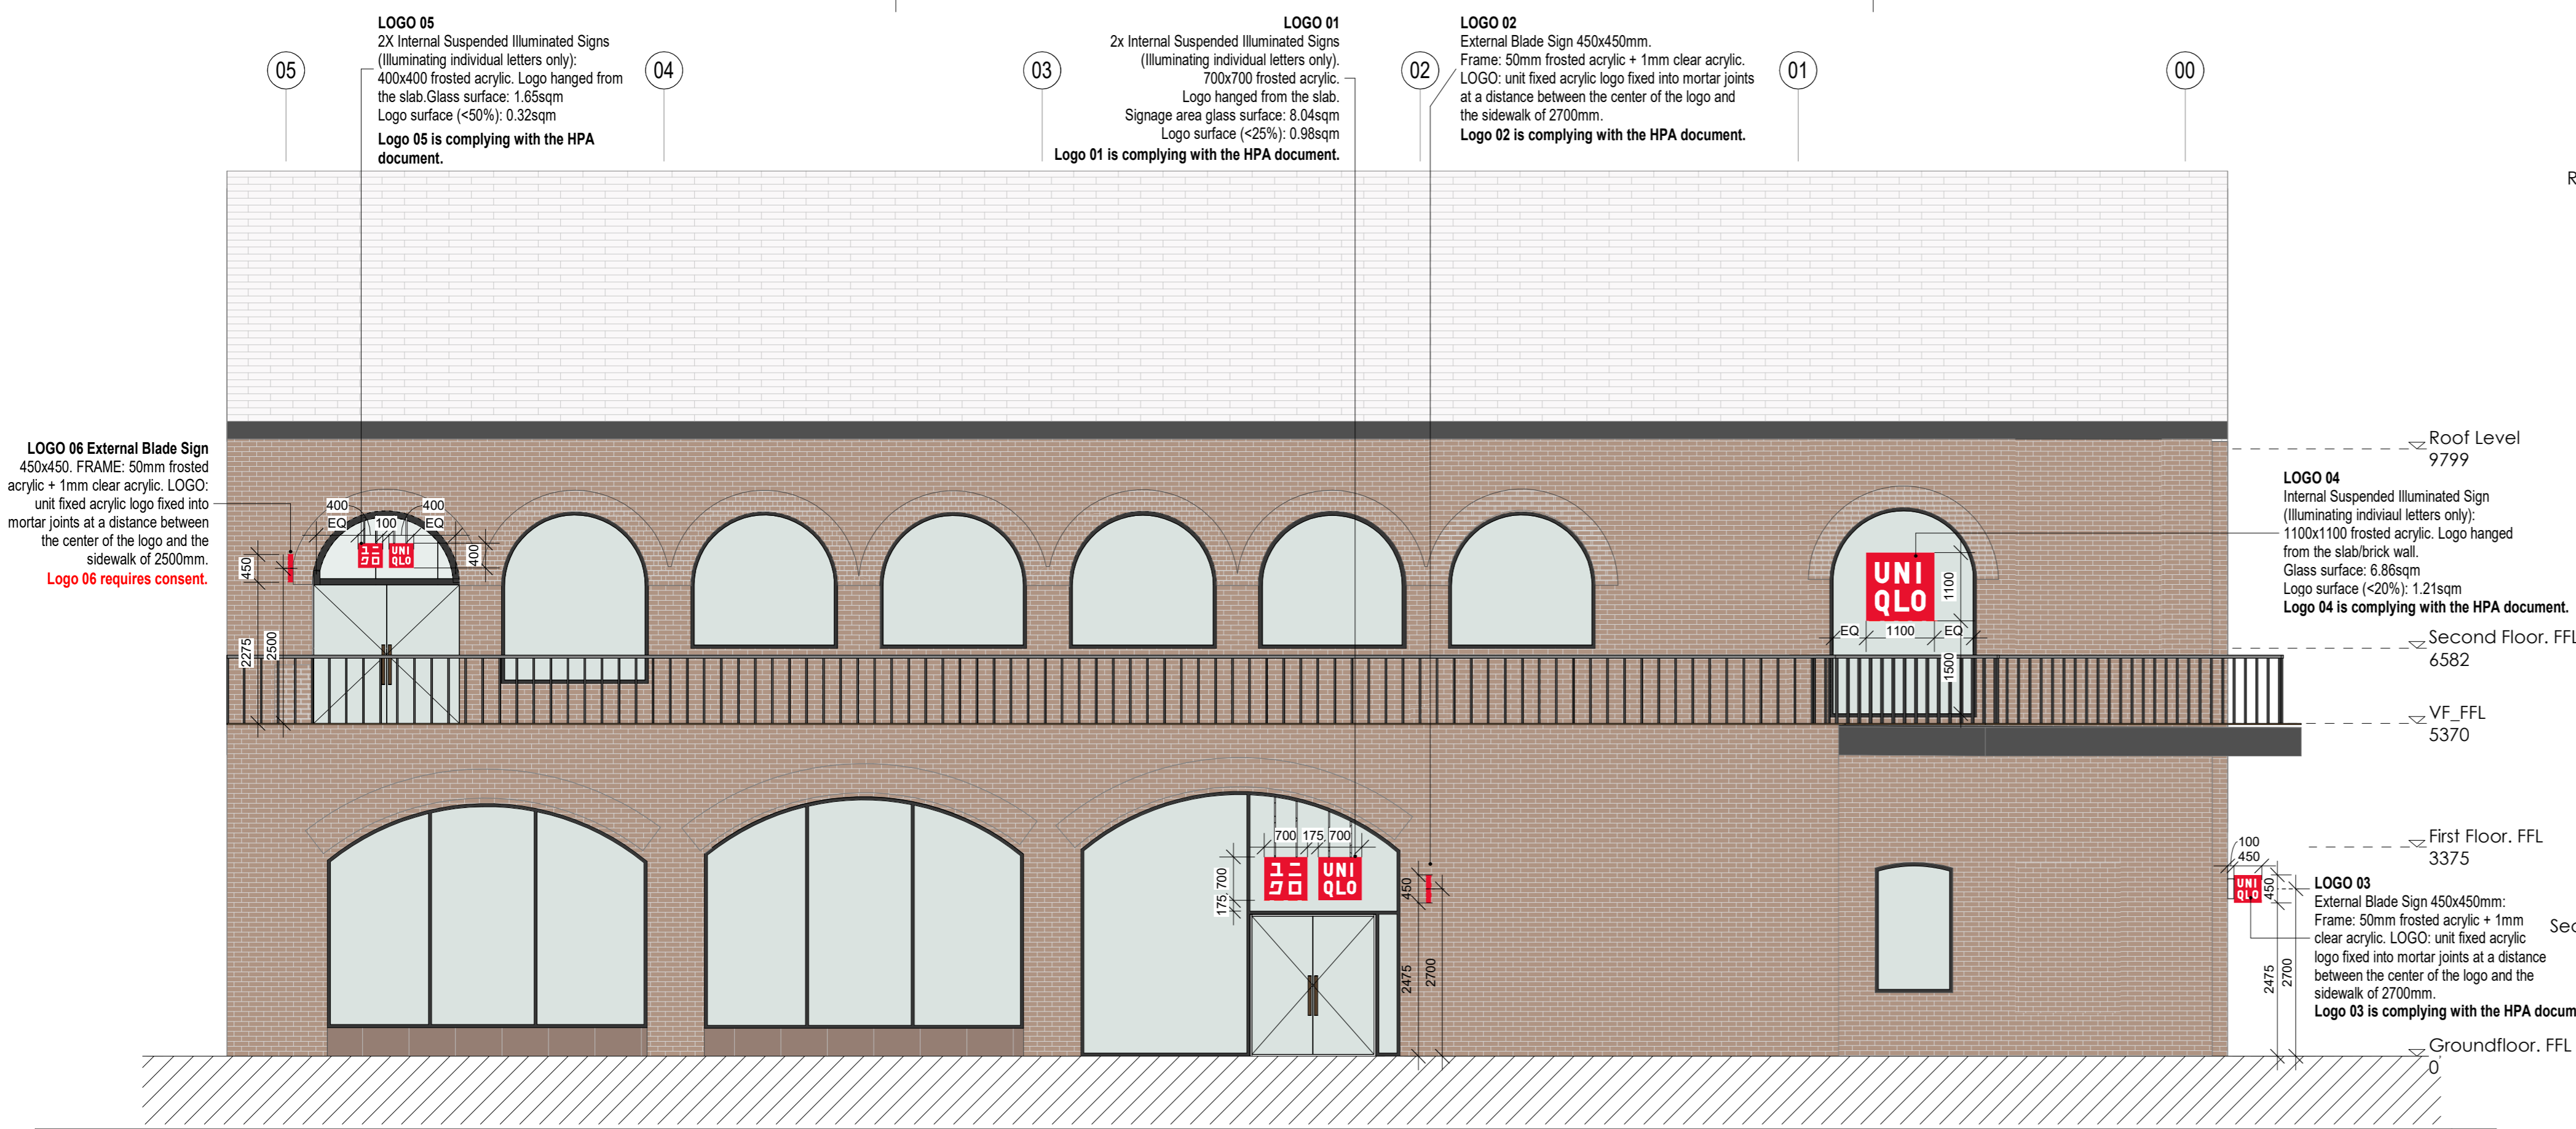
LOGO 05
2X Internal Suspended Illuminated Signs (Illuminating individual letters only): 400x400 frosted acrylic. Logo hanged from the slab.Glass surface: 1.65sqm
Logo surface (<50%): 0.32sqm
Logo 05 is complying with the HPA document.

LOGO 01
2x Internal Suspended Illuminated Signs (Illuminating individual letters only). 700x700 frosted acrylic. Logo hanged from the slab. Signage area glass surface: 8.04sqm
Logo surface (<25%): 0.98sqm
Logo 01 is complying with the HPA document.

LOGO 02
External Blade Sign 450x450mm. Frame: 50mm frosted acrylic + 1mm clear acrylic. LOGO: unit fixed acrylic logo fixed into mortar joints at a distance between the center of the logo and the sidewalk of 2700mm.
Logo 02 is complying with the HPA document.

05 04 03 02 01 00

R

LOGO 06 External Blade Sign 450x450. FRAME: 50mm frosted acrylic + 1mm clear acrylic. LOGO: unit fixed acrylic logo fixed into mortar joints at a distance between the center of the logo and the sidewalk of 2500mm.
Logo 06 requires consent.

400 400 EQ 100 EQ 400 450 2275 2500
UNI QLO

Roof Level
9799

LOGO 04
Internal Suspended Illuminated Sign (Illuminating indiviaul letters only): 1100x1100 frosted acrylic. Logo hanged from the slab/brick wall.
Glass surface: 6.86sqm
Logo surface (<20%): 1.21sqm
Logo 04 is complying with the HPA document.

UNI QLO
1100 EQ 1100 EQ 1500

Second Floor. FFL
6582

VF_FFL
5370

700 175 700 175 700
UNI QLO
450 2475 2700

First Floor. FFL
3375

100 450 450 2475 2700
UNI QLO

LOGO 03
External Blade Sign 450x450mm: Frame: 50mm frosted acrylic + 1mm clear acrylic. LOGO: unit fixed acrylic logo fixed into mortar joints at a distance between the center of the logo and the sidewalk of 2700mm.
Logo 03 is complying with the HPA docum

Sec

Groundfloor. FFL
0